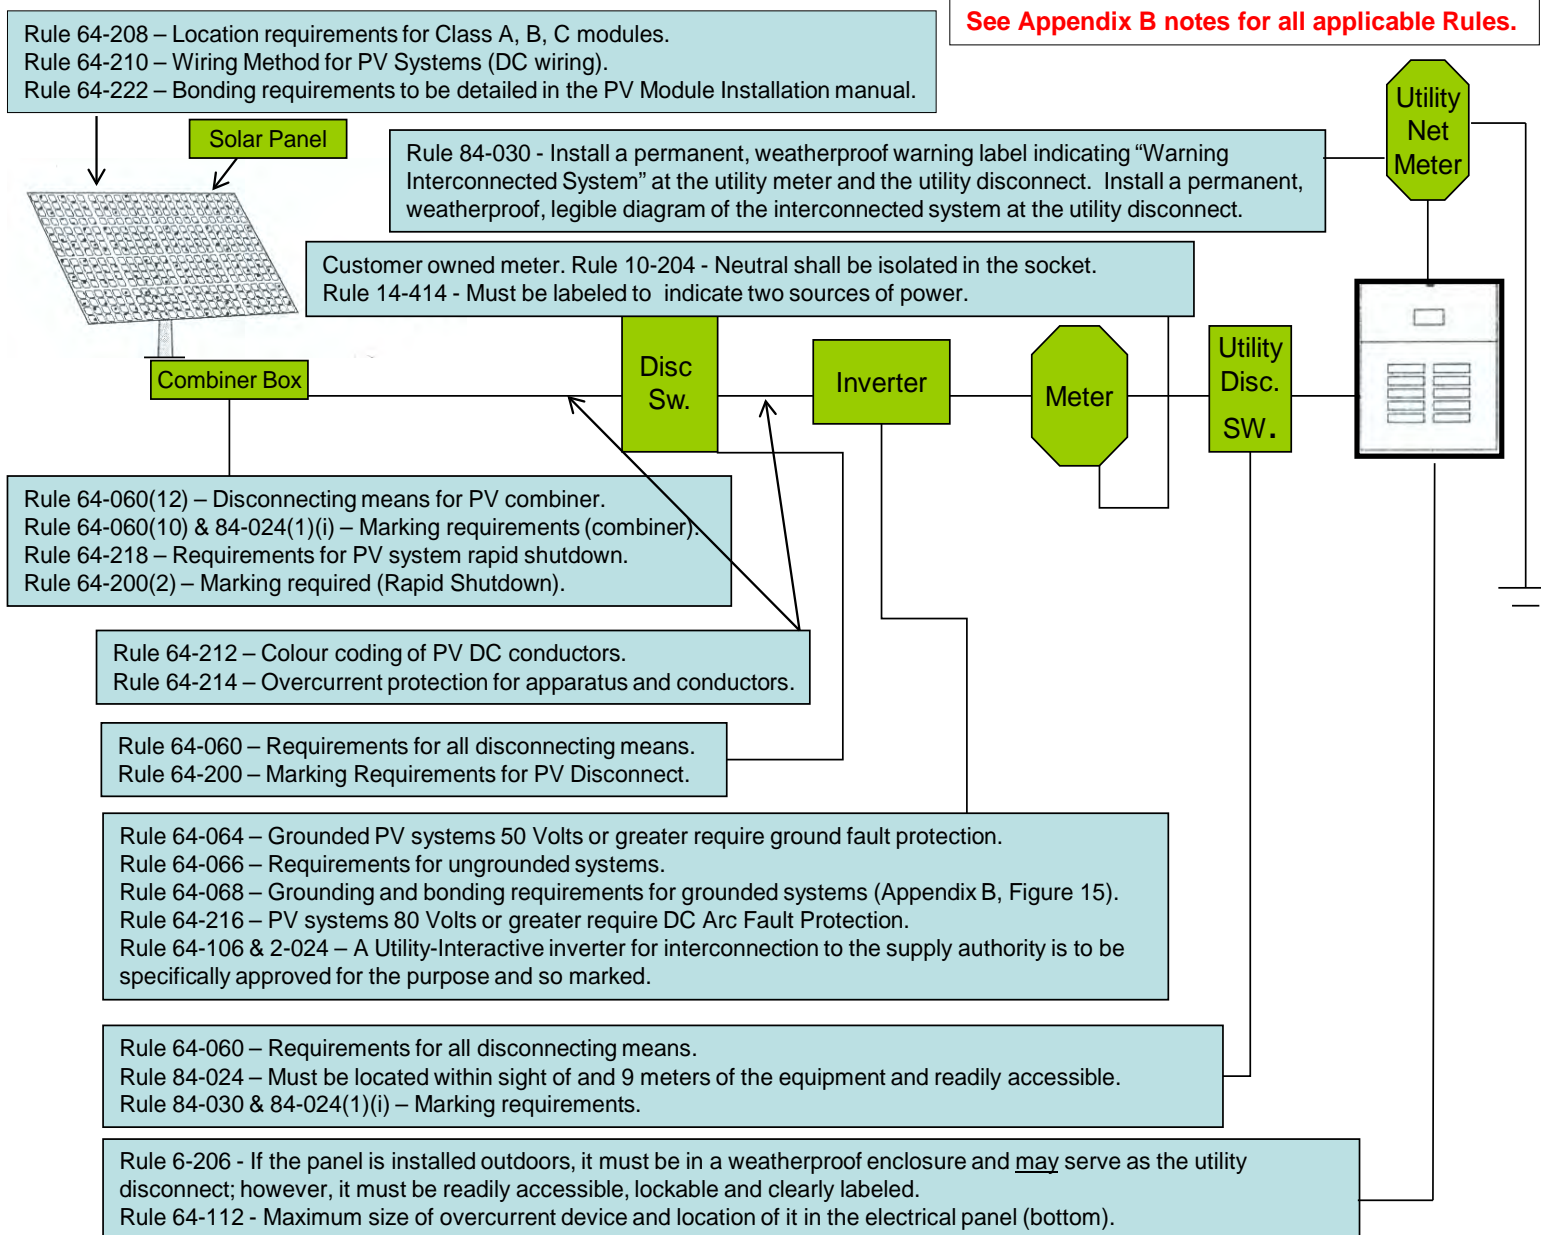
Rule 64-208 – Location requirements for Class A, B, C modules.
Rule 64-210 – Wiring Method for PV Systems (DC wiring).
Rule 64-222 – Bonding requirements to be detailed in the PV Module Installation manual.

See Appendix B notes for all applicable Rules.

Solar Panel

Utility Net Meter

Rule 84-030 - Install a permanent, weatherproof warning label indicating "Warning Interconnected System" at the utility meter and the utility disconnect. Install a permanent, weatherproof, legible diagram of the interconnected system at the utility disconnect.

Customer owned meter. Rule 10-204 - Neutral shall be isolated in the socket.
Rule 14-414 - Must be labeled to indicate two sources of power.

Combiner Box

Disc Sw.

Inverter

Meter

Utility Disc. SW.

Rule 64-060(12) – Disconnecting means for PV combiner.
Rule 64-060(10) & 84-024(1)(i) – Marking requirements (combiner).
Rule 64-218 – Requirements for PV system rapid shutdown.
Rule 64-200(2) – Marking required (Rapid Shutdown).

Rule 64-212 – Colour coding of PV DC conductors.
Rule 64-214 – Overcurrent protection for apparatus and conductors.

Rule 64-060 – Requirements for all disconnecting means.
Rule 64-200 – Marking Requirements for PV Disconnect.

Rule 64-064 – Grounded PV systems 50 Volts or greater require ground fault protection.
Rule 64-066 – Requirements for ungrounded systems.
Rule 64-068 – Grounding and bonding requirements for grounded systems (Appendix B, Figure 15).
Rule 64-216 – PV systems 80 Volts or greater require DC Arc Fault Protection.
Rule 64-106 & 2-024 – A Utility-Interactive inverter for interconnection to the supply authority is to be specifically approved for the purpose and so marked.

Rule 64-060 – Requirements for all disconnecting means.
Rule 84-024 – Must be located within sight of and 9 meters of the equipment and readily accessible.
Rule 84-030 & 84-024(1)(i) – Marking requirements.

Rule 6-206 - If the panel is installed outdoors, it must be in a weatherproof enclosure and may serve as the utility disconnect; however, it must be readily accessible, lockable and clearly labeled.
Rule 64-112 - Maximum size of overcurrent device and location of it in the electrical panel (bottom).